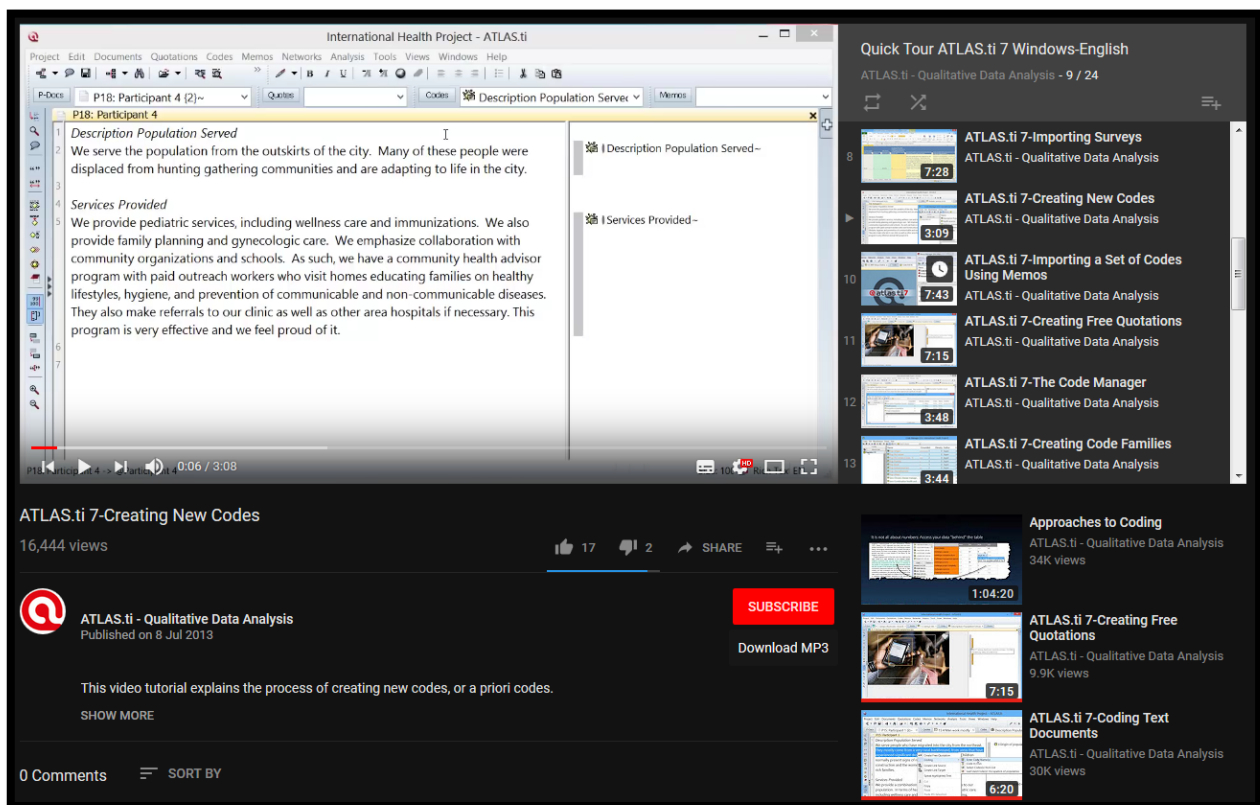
International Health Project - ATLAS.ti

Project Edit Documents Quotations Codes Memos Networks Analysis Tools Views Windows Help

P-Docs P18: Participant 4 {2}~ Quotes Codes Description Population Served Memos

P18: Participant 4

1 Description Population Served
2 We serve the population from the outskirts of the city. Many of these people were displaced from hunting gathering communities and are adapting to life in the city.
3
4 Services Provided
5 We provide pediatric services, including wellness care and immunizations. We also provide family planning and gynecologic care. We emphasize collaboration with community organizations and schools. As such, we have a community health advisor program with paid outreach workers who visit homes educating families on healthy lifestyles, hygiene, and prevention of communicable and non-communicable diseases. They also make referrals to our clinic as well as other area hospitals if necessary. This program is very effective and we feel proud of it.
6
7

Description Population Served~
Services Provided~

0:06 / 3:08

Quick Tour ATLAS.ti 7 Windows-English
ATLAS.ti - Qualitative Data Analysis - 9 / 24

8 7:28 ATLAS.ti 7-Importing Surveys
ATLAS.ti - Qualitative Data Analysis
3:09 ATLAS.ti 7-Creating New Codes
ATLAS.ti - Qualitative Data Analysis
10 7:43 ATLAS.ti 7-Importing a Set of Codes Using Memos
ATLAS.ti - Qualitative Data Analysis
11 7:15 ATLAS.ti 7-Creating Free Quotations
ATLAS.ti - Qualitative Data Analysis
12 3:48 ATLAS.ti 7-The Code Manager
ATLAS.ti - Qualitative Data Analysis
13 3:44 ATLAS.ti 7-Creating Code Families
ATLAS.ti - Qualitative Data Analysis

ATLAS.ti 7-Creating New Codes
16,444 views
17 2 SHARE

ATLAS.ti - Qualitative Data Analysis
Published on 8 Jul 2013
SUBSCRIBE
Download MP3

This video tutorial explains the process of creating new codes, or a priori codes.
SHOW MORE

0 Comments SORT BY

1:04:20 Approaches to Coding
ATLAS.ti - Qualitative Data Analysis
34K views
7:15 ATLAS.ti 7-Creating Free Quotations
ATLAS.ti - Qualitative Data Analysis
9.9K views
6:20 ATLAS.ti 7-Coding Text Documents
ATLAS.ti - Qualitative Data Analysis
30K views